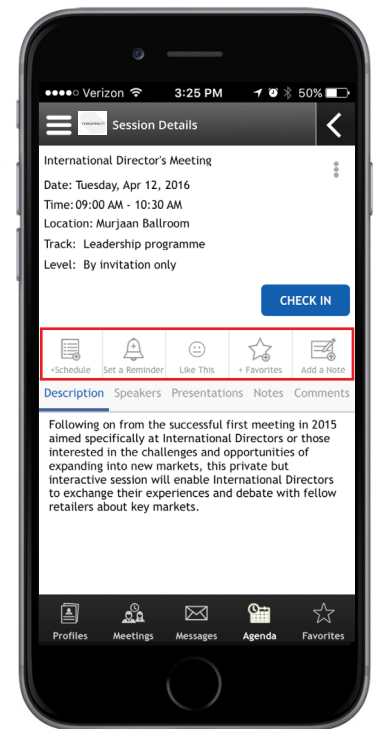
●●●●○ Verizon 3:25 PM 50%

Session Details

International Director's Meeting

Date: Tuesday, Apr 12, 2016

Time: 09:00 AM - 10:30 AM

Location: Murjaan Ballroom

Track: Leadership programme

Level: By invitation only

CHECK IN

+Schedule | Set a Reminder | Like This | + Favorites | Add a Note

Description | Speakers | Presentations | Notes | Comments

Following on from the successful first meeting in 2015 aimed specifically at International Directors or those interested in the challenges and opportunities of expanding into new markets, this private but interactive session will enable International Directors to exchange their experiences and debate with fellow retailers about key markets.

Profiles | Meetings | Messages | Agenda | Favorites